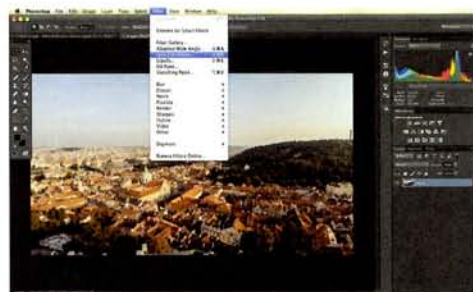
Photoshop File Edit Image Layer Type Select Filter View Window Help

Convert for Smart Filters

Filter Gallery...
Adaptive Wide Angle...
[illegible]
Liquify...
Oil Paint...
Vanishing Point...

Blur
Distort
Noise
Pixelate
Render
Sharpen
Stylize
Video
Other

Digimarc

Browse Filters Online...